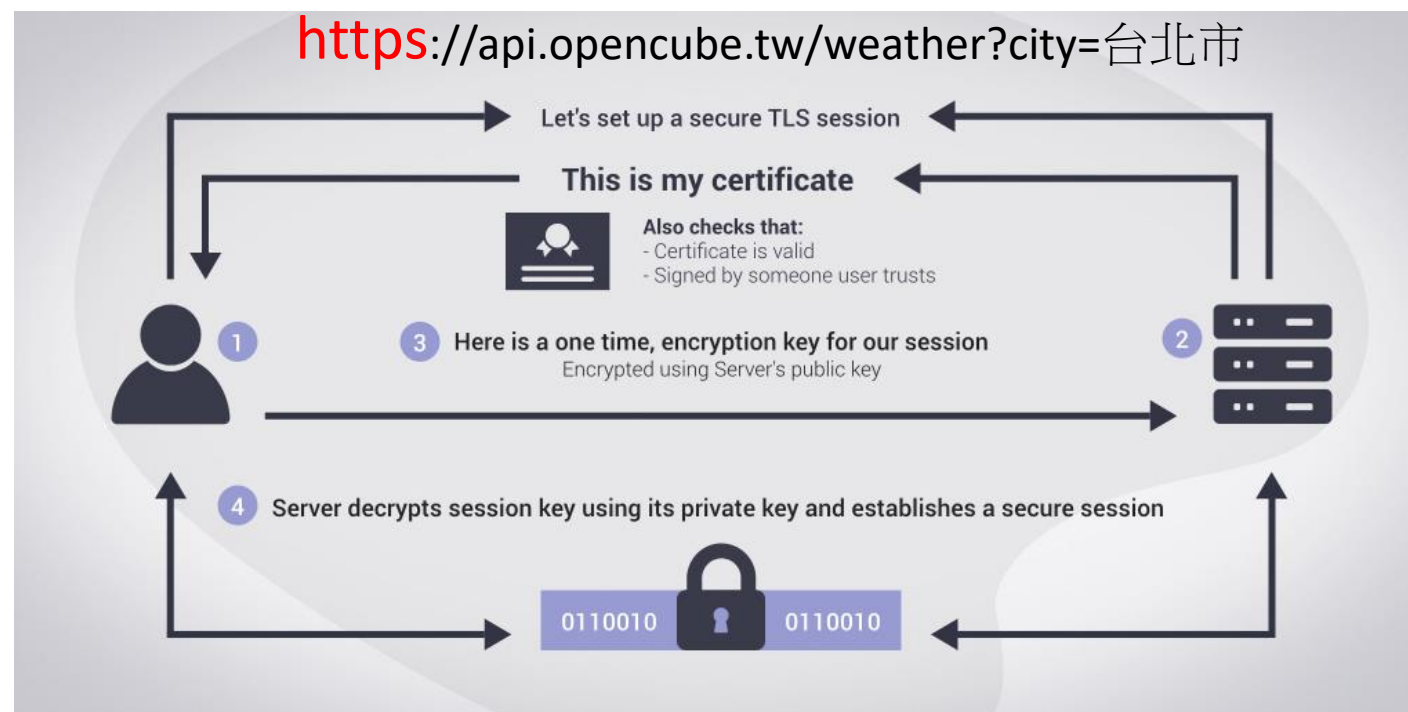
https://api.opencube.tw/weather?city=台北市

Let's set up a secure TLS session

This is my certificate

Also checks that:
- Certificate is valid
- Signed by someone user trusts

1

2

3 Here is a one time, encryption key for our session
Encrypted using Server's public key

4 Server decrypts session key using its private key and establishes a secure session

0110010 0110010